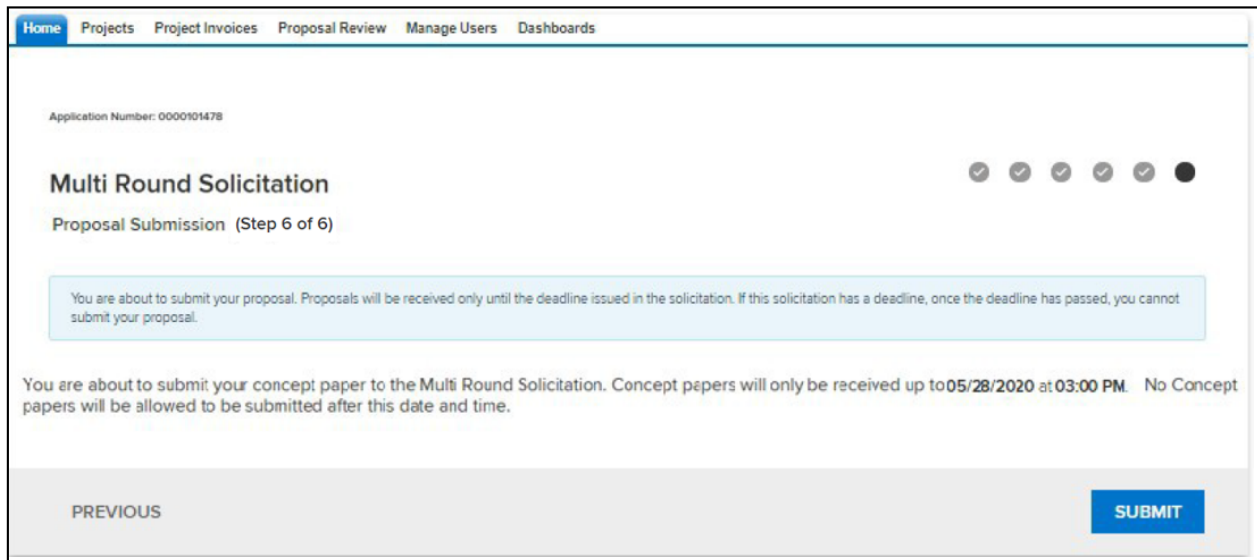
Home Projects Project Invoices Proposal Review Manage Users Dashboards

Application Number: 0000101478

Multi Round Solicitation

Proposal Submission (Step 6 of 6)

You are about to submit your proposal. Proposals will be received only until the deadline issued in the solicitation. If this solicitation has a deadline, once the deadline has passed, you cannot submit your proposal.

You are about to submit your concept paper to the Multi Round Solicitation. Concept papers will only be received up to 05/28/2020 at 03:00 PM. No Concept papers will be allowed to be submitted after this date and time.

PREVIOUS

SUBMIT